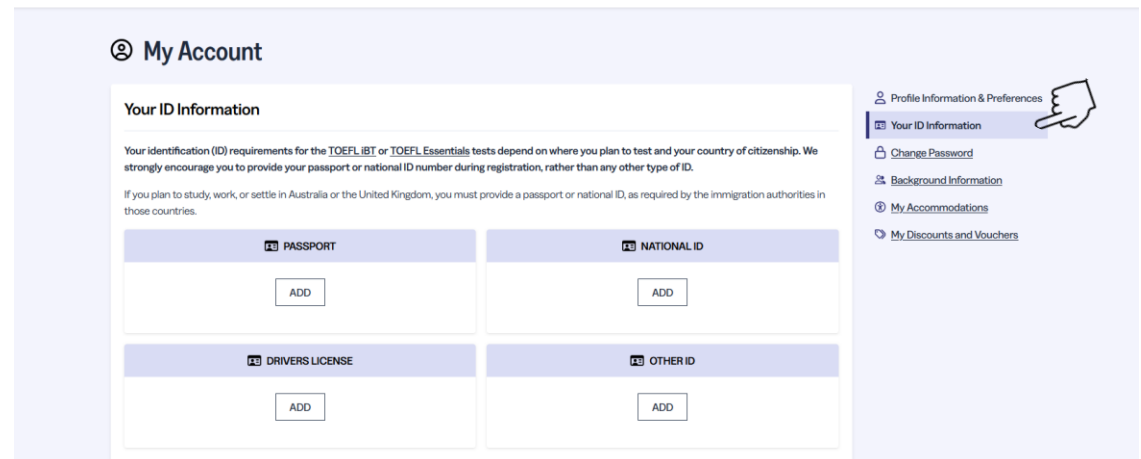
My Account

Your ID Information

Your identification (ID) requirements for the TOEFL iBT or TOEFL Essentials tests depend on where you plan to test and your country of citizenship. We strongly encourage you to provide your passport or national ID number during registration, rather than any other type of ID.

If you plan to study, work, or settle in Australia or the United Kingdom, you must provide a passport or national ID, as required by the immigration authorities in those countries.

PASSPORT

ADD

NATIONAL ID

ADD

DRIVERS LICENSE

ADD

OTHER ID

ADD

Profile Information & Preferences
Your ID Information
Change Password
Background Information
My Accommodations
My Discounts and Vouchers